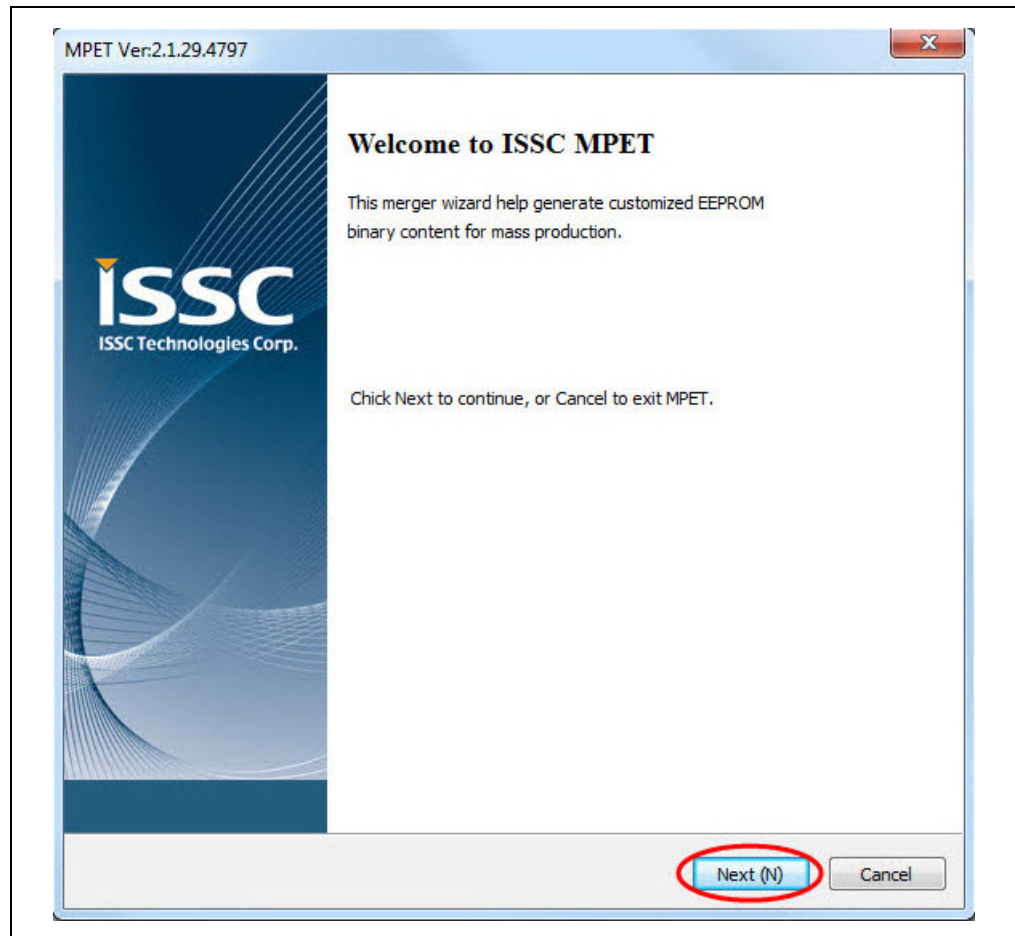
MPET Ver:2.1.29.4797

ISSC
ISSC Technologies Corp.

Welcome to ISSC MPET

This merger wizard help generate customized EEPROM binary content for mass production.

Chick Next to continue, or Cancel to exit MPET.

Next (N)
Cancel